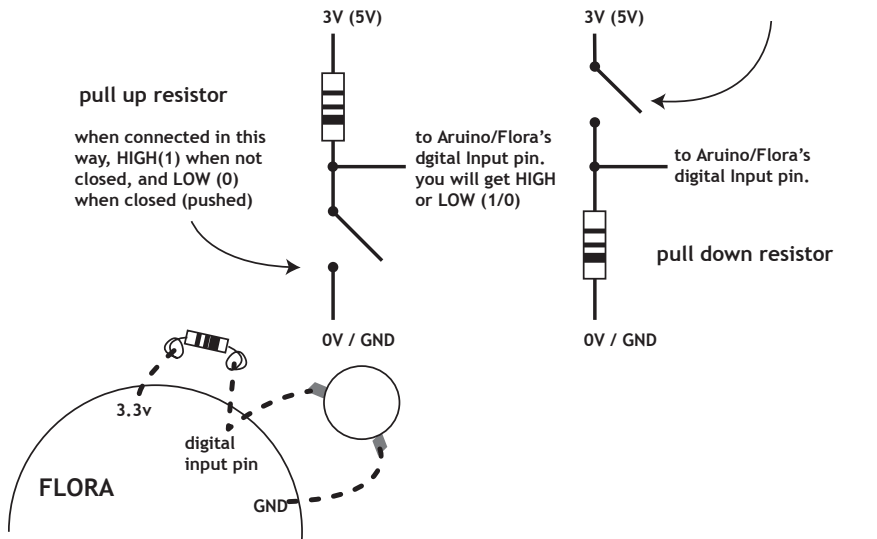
3V (5V)

3V (5V)

pull up resistor

when connected in this way, HIGH(1) when not closed, and LOW (0) when closed (pushed)

to Aruino/Flora's dgital Input pin. you will get HIGH or LOW (1/0)

to Aruino/Flora's digital Input pin.

pull down resistor

0V / GND

0V / GND

3.3v

digital input pin

FLORA

GND